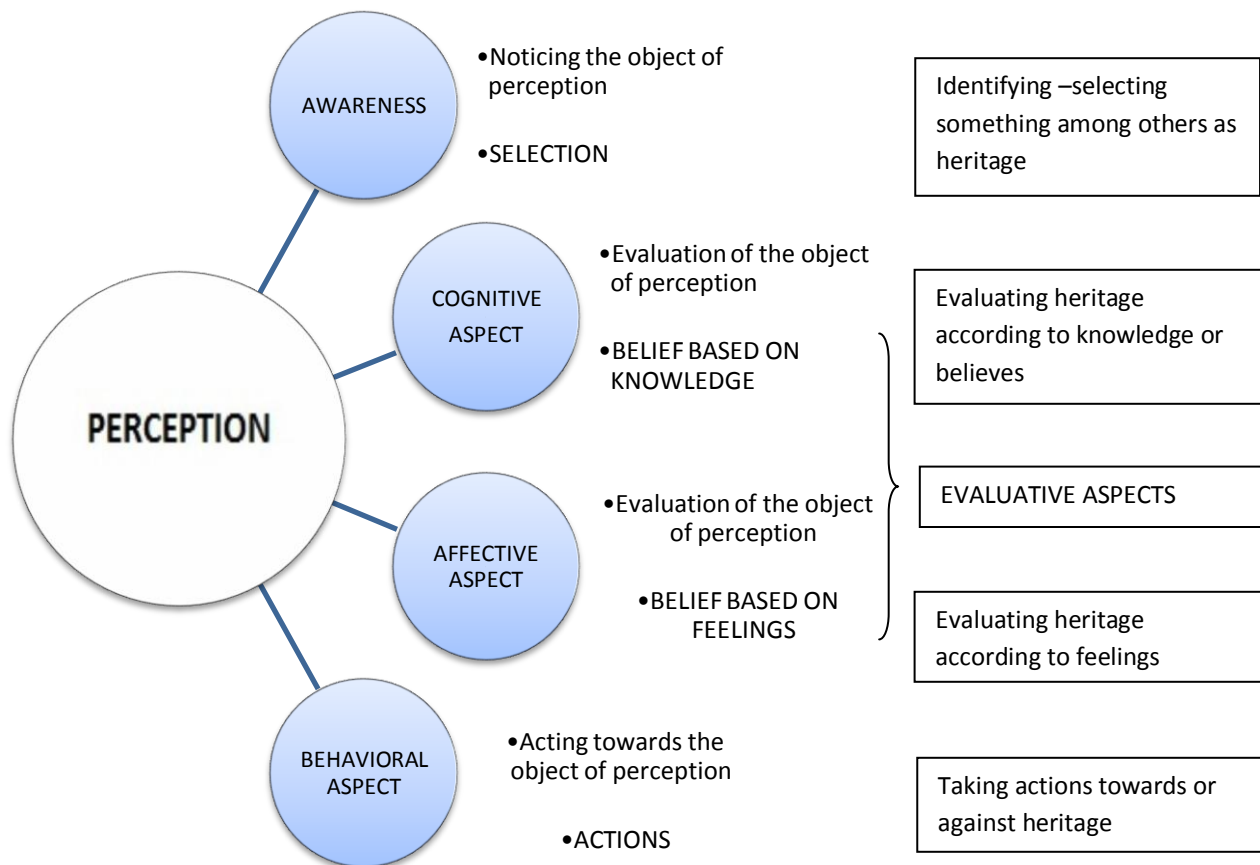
PERCEPTION

AWARENESS

•Noticing the object of perception

•SELECTION

Identifying –selecting something among others as heritage

COGNITIVE ASPECT

•Evaluation of the object of perception

•BELIEF BASED ON KNOWLEDGE

Evaluating heritage according to knowledge or believes

EVALUATIVE ASPECTS

AFFECTIVE ASPECT

•Evaluation of the object of perception

•BELIEF BASED ON FEELINGS

Evaluating heritage according to feelings

BEHAVIORAL ASPECT

•Acting towards the object of perception

•ACTIONS

Taking actions towards or against heritage